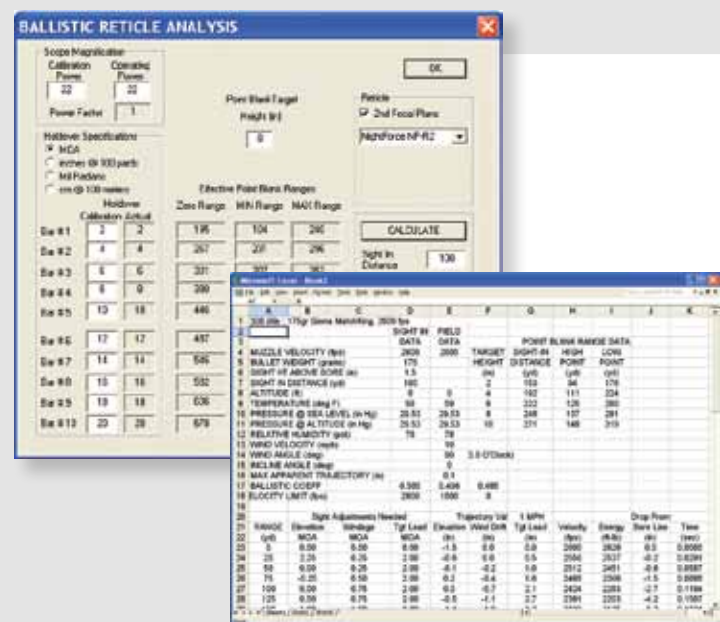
BALLISTIC RETICLE ANALYSIS

Scope Magnification
Calibration Power 22
Operating Power 22
Power Factor 1

OK

Point Blank Target
Height (in)
0

Reticle
2nd Focal Plane
NightForce NP-R2

Holdover Specifications
MOA
inches @ 100 yards
Mil Radians
cm @ 100 meters

Holdover
Calibration Actual

Effective Point Blank Ranges
Zero Range MIN Range MAX Range

| | Calibration | Actual | Zero Range | MIN Range | MAX Range |
|---|---|---|---|---|---|
| Bar #1 | 2 | 2 | 195 | 104 | 240 |
| Bar #2 | 4 | 4 | 267 | 237 | 296 |
| Bar #3 | 6 | 6 | 331 | 307 | 363 |
| Bar #4 | 9 | 9 | 399 | | |
| Bar #5 | 13 | 13 | 446 | | |
| Bar #6 | 17 | 17 | 487 | | |
| Bar #7 | 14 | 14 | 505 | | |
| Bar #8 | 15 | 15 | 532 | | |
| Bar #9 | 18 | 18 | 606 | | |
| Bar #10 | 20 | 20 | 679 | | |

CALCULATE

Sight In Distance 100

Microsoft Excel - Book1

1 308 Win 175gr Sierra MatchKing 2600 fps
2 SIGHT IN DATA FIELD DATA POINT BLANK RANGE DATA
4 MUZZLE VELOCITY (fps) 2600 2600 TARGET HEIGHT SIGHT-IN DISTANCE HIGH POINT LOW POINT
5 BULLET WEIGHT (grains) 175
6 SIGHT HT ABOVE BORE (in) 1.5 (in) (yd) (yd) (yd)
7 SIGHT IN DISTANCE (yd) 100 2 153 94 176
8 ALTITUDE (ft) 0 0 4 192 111 224
9 TEMPERATURE (deg F) 59 59 6 222 126 260
10 PRESSURE @ SEA LEVEL (in Hg) 29.53 29.53 8 248 137 291
11 PRESSURE @ ALTITUDE (in Hg) 29.53 29.53 10 271 148 319
12 RELATIVE HUMIDITY (pct) 78 78
13 WIND VELOCITY (mph) 10
14 WIND ANGLE (deg) 90 3.0 O'Clock
15 INCLINE ANGLE (deg) 0
16 MAX APPARENT TRAJECTORY (in) 0.1
17 BALLISTIC COEFF 0.505 0.496 0.496
18 VELOCITY LIMIT (fps) 2800 1800 0

20 Sight Adjustments Needed Trajectory Val 1 MPH Drop From
21 RANGE Elevation Windage Tgt Lead Elevation Wind Drift Tgt Lead Velocity Energy Bore Line Time
22 (yd) MOA MOA MOA (in) (in) (in) (fps) (ft-lb) (in) (sec)
23 0 0.00 0.00 0.00 -1.5 0.0 0.0 2600 2626 0.0 0.0000
24 25 2.25 0.00 2.00 -0.6 0.0 0.5 2556 2537 -0.2 0.0291
25 50 0.00 0.00 2.00 -0.1 -0.2 1.0 2512 2451 -0.6 0.0587
26 75 -0.25 0.50 2.00 0.2 -0.4 1.6 2468 2366 -1.5 0.0886
27 100 0.00 0.75 2.00 0.0 -0.7 2.1 2424 2283 -2.7 0.1190
28 125 0.50 0.75 2.00 -0.5 -1.1 2.7 2381 2203 -4.2 0.1507